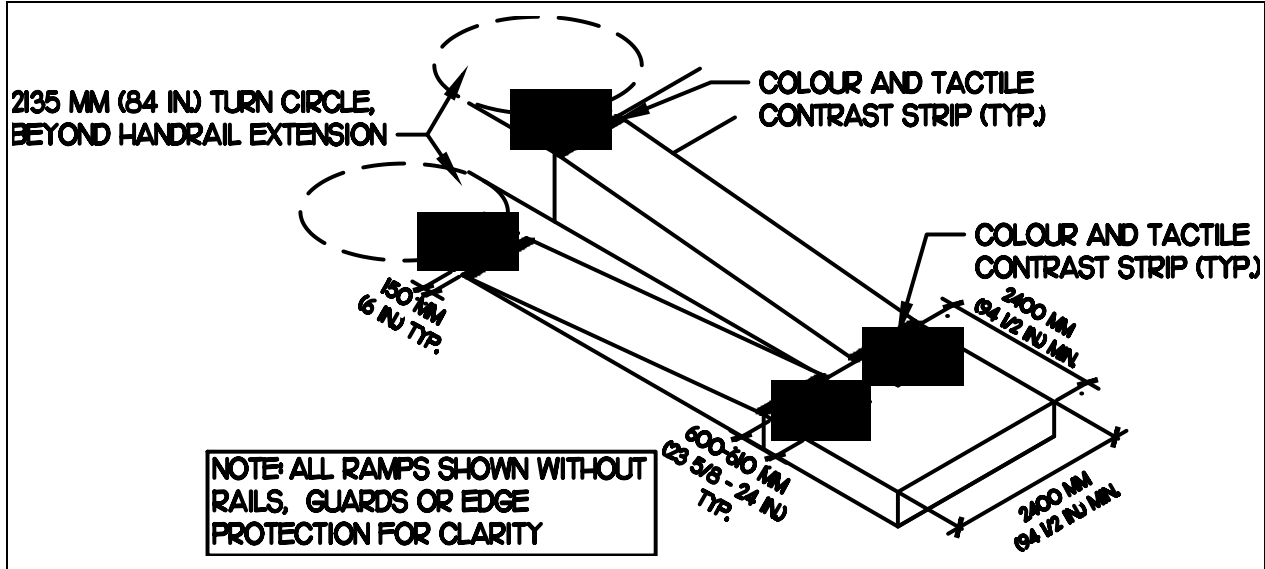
2135 MM (84 IN.) TURN CIRCLE, BEYOND HANDRAIL EXTENSION

COLOUR AND TACTILE CONTRAST STRIP (TYP.)

COLOUR AND TACTILE CONTRAST STRIP (TYP.)

150 MM (6 IN.) TYP.

2400 MM (94 1/2 IN.) MIN.

600-610 MM (23 5/8 - 24 IN.) TYP.

2400 MM (94 1/2 IN.) MIN.

NOTE: ALL RAMPS SHOWN WITHOUT RAILS, GUARDS OR EDGE PROTECTION FOR CLARITY